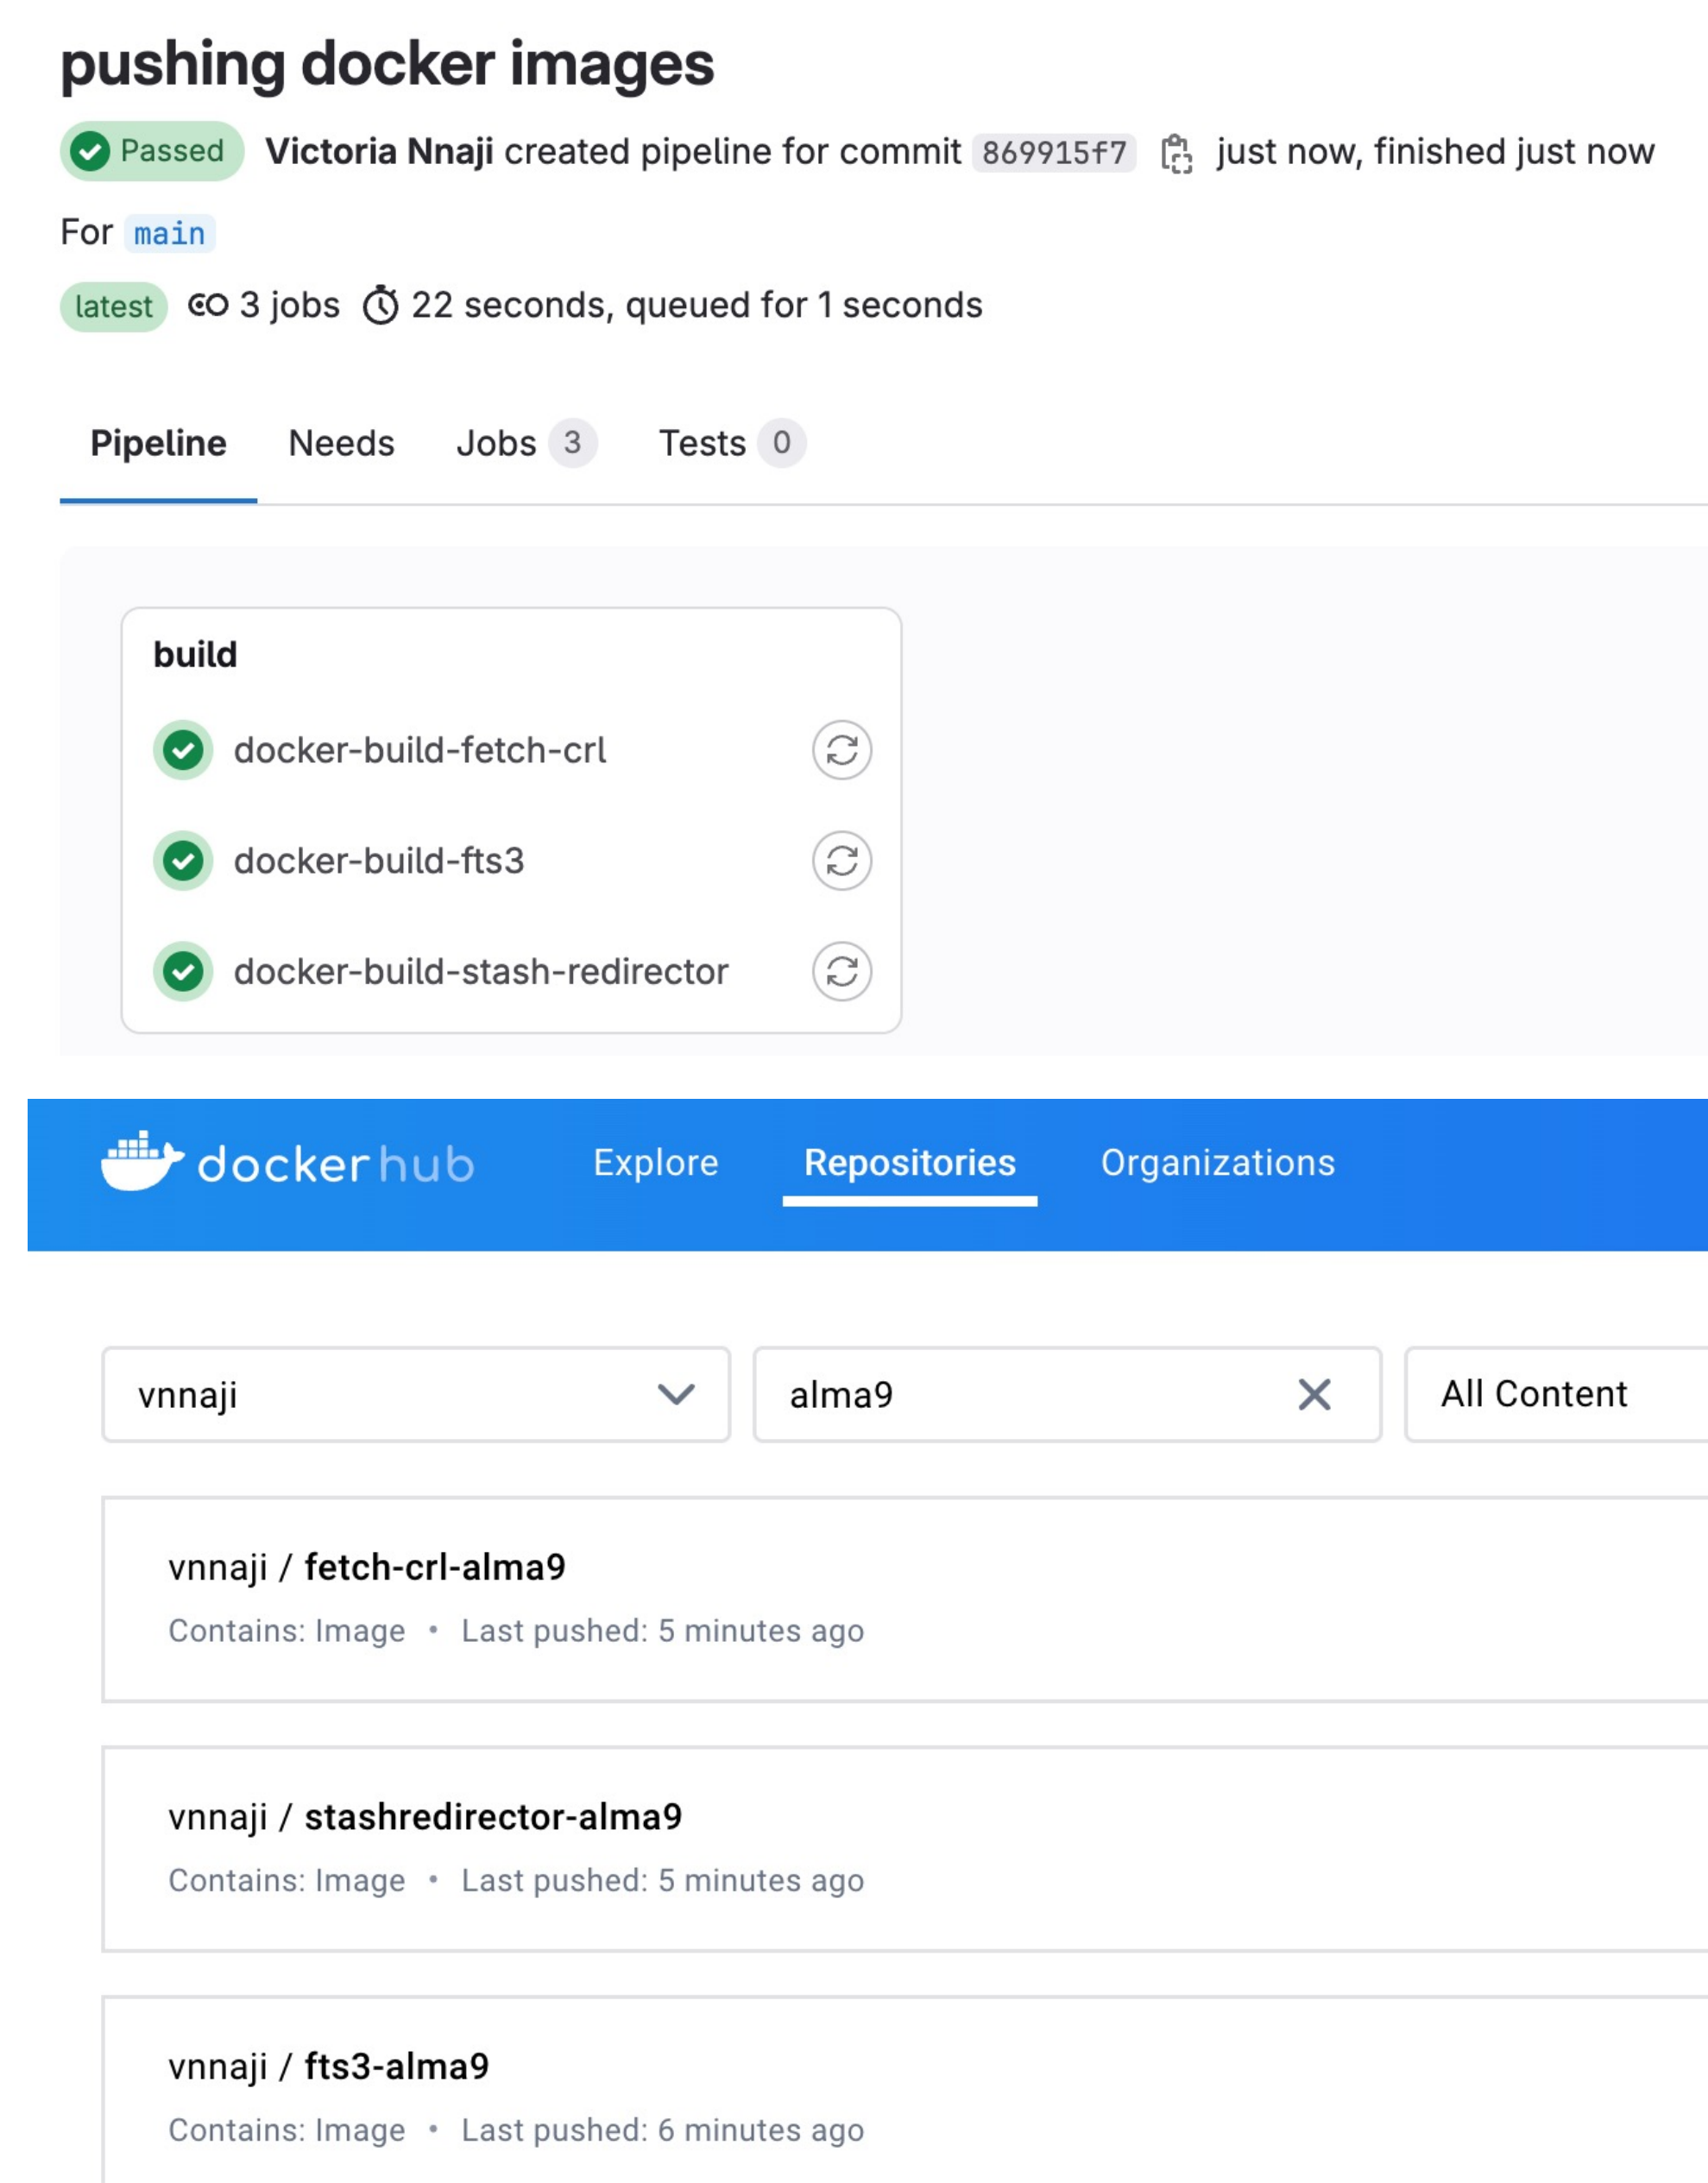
pushing docker images

Passed Victoria Nnaji created pipeline for commit 869915f7 just now, finished just now

For main

latest 3 jobs 22 seconds, queued for 1 seconds

Pipeline Needs Jobs 3 Tests 0

build

docker-build-fetch-crl

docker-build-fts3

docker-build-stash-redirector

docker hub Explore Repositories Organizations

vnnaji

alma9

All Content

vnnaji / fetch-crl-alma9
Contains: Image • Last pushed: 5 minutes ago

vnnaji / stashredirector-alma9
Contains: Image • Last pushed: 5 minutes ago

vnnaji / fts3-alma9
Contains: Image • Last pushed: 6 minutes ago